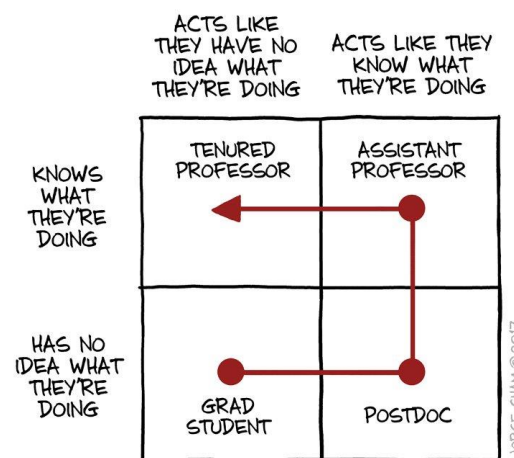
|  | ACTS LIKE THEY HAVE NO IDEA WHAT THEY'RE DOING | ACTS LIKE THEY KNOW WHAT THEY'RE DOING |
|---|---|---|
| KNOWS WHAT THEY'RE DOING | TENURED PROFESSOR | ASSISTANT PROFESSOR |
| HAS NO IDEA WHAT THEY'RE DOING | GRAD STUDENT | POSTDOC |

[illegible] ©2017